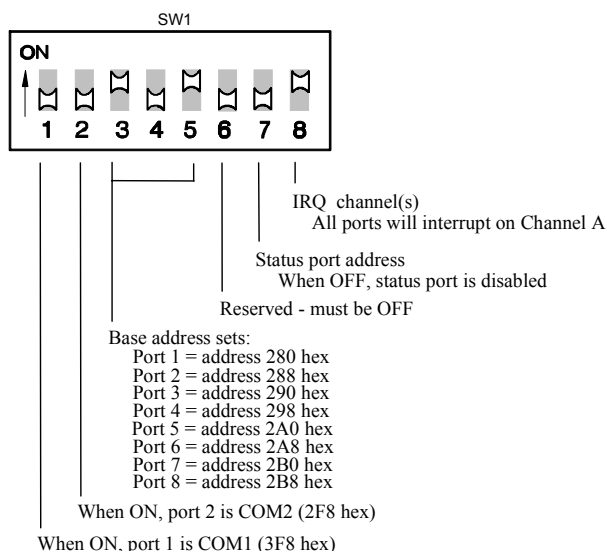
SW1

ON

1 2 3 4 5 6 7 8

IRQ channel(s)
All ports will interrupt on Channel A

Status port address
When OFF, status port is disabled

Reserved - must be OFF

Base address sets:
Port 1 = address 280 hex
Port 2 = address 288 hex
Port 3 = address 290 hex
Port 4 = address 298 hex
Port 5 = address 2A0 hex
Port 6 = address 2A8 hex
Port 7 = address 2B0 hex
Port 8 = address 2B8 hex

When ON, port 2 is COM2 (2F8 hex)

When ON, port 1 is COM1 (3F8 hex)